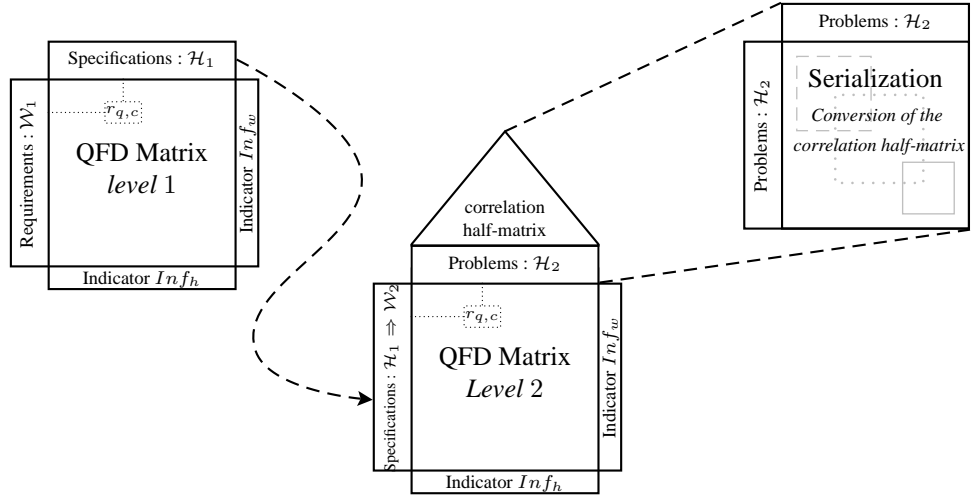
Specifications : $\mathcal{H}_1$

Requirements : $\mathcal{W}_1$

$r_{q,c}$

QFD Matrix
*level* 1

Indicator $Inf_w$

Indicator $Inf_h$

correlation half-matrix

Problems : $\mathcal{H}_2$

Specifications : $\mathcal{H}_1 \Rightarrow \mathcal{W}_2$

$r_{q,c}$

QFD Matrix
*Level* 2

Indicator $Inf_w$

Indicator $Inf_h$

Problems : $\mathcal{H}_2$

Problems : $\mathcal{H}_2$

Serialization
*Conversion of the correlation half-matrix*